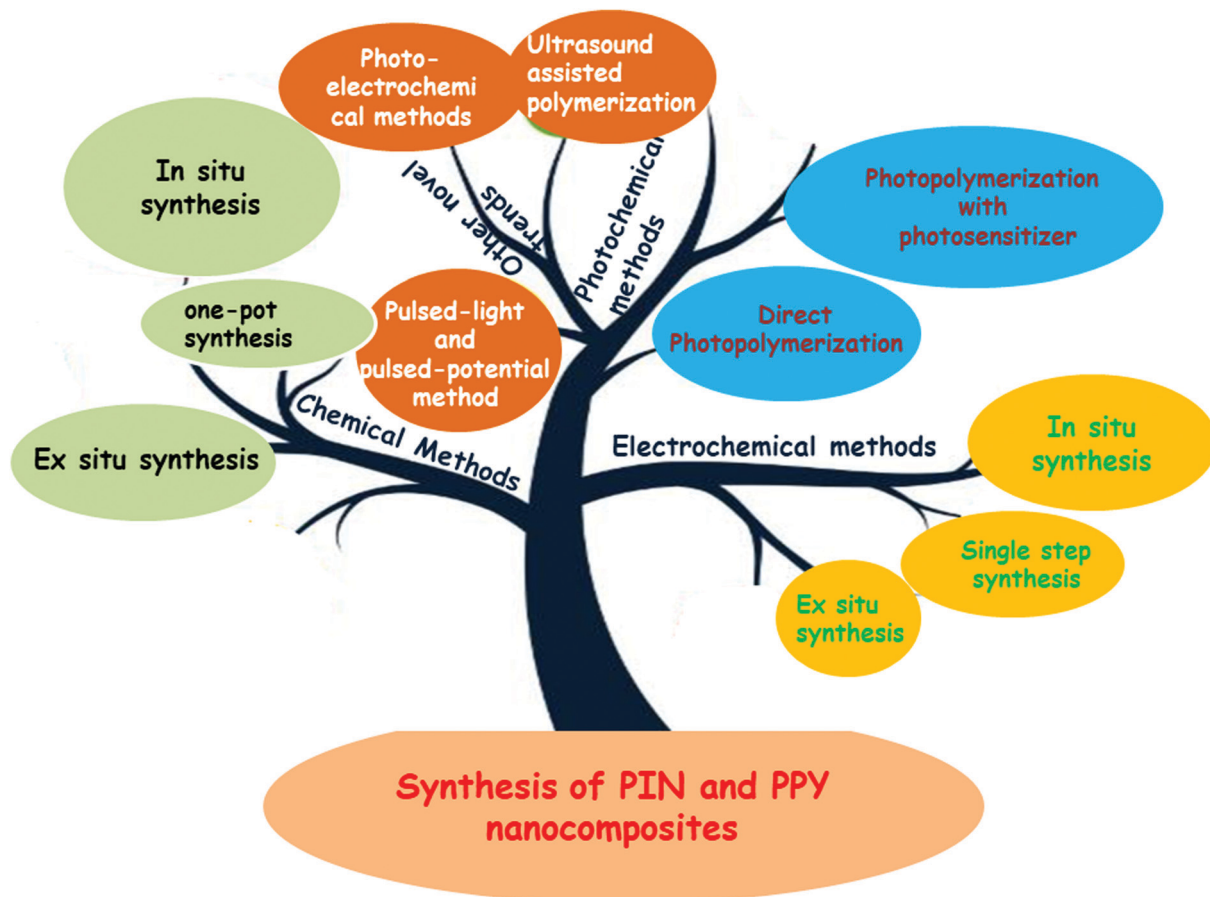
Photoelectrochemical methods

Ultrasound assisted polymerization

In situ synthesis

Other novel trends

Photochemical methods

Photopolymerization with photosensitizer

one-pot synthesis

Pulsed-light and pulsed-potential method

Direct Photopolymerization

Chemical Methods

Electrochemical methods

In situ synthesis

Ex situ synthesis

Single step synthesis

Ex situ synthesis

Synthesis of PIN and PPY nanocomposites